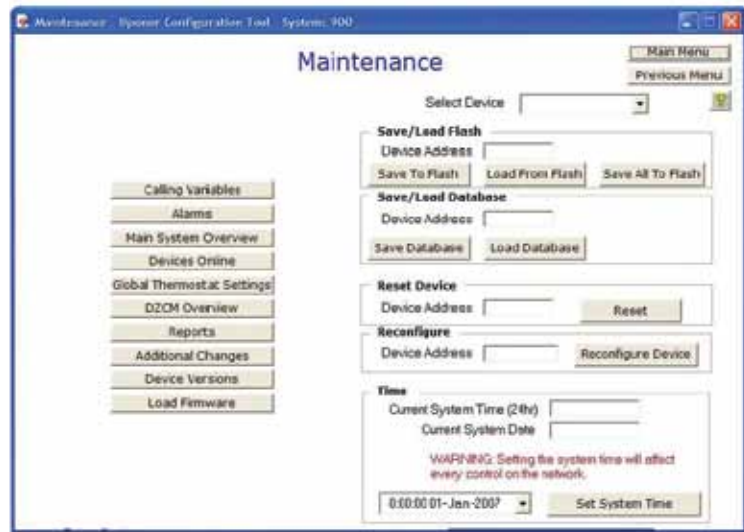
Maintenance - Sponor Configuration Tool - System: 900

Maintenance

Main Menu
Previous Menu

Select Device

Save/Load Flash
Device Address
Save To Flash
Load From Flash
Save All To Flash

Save/Load Database
Device Address
Save Database
Load Database

Calling Variables
Alarms
Main System Overview
Devices Online
Global Thermostat Settings
DZCM Overview
Reports
Additional Changes
Device Versions
Load Firmware

Reset Device
Device Address
Reset

Reconfigure
Device Address
Reconfigure Device

Time
Current System Time (24hr)
Current System Date

WARNING: Setting the system time will affect every control on the network.

0:00:00 01-Jan-2007
Set System Time